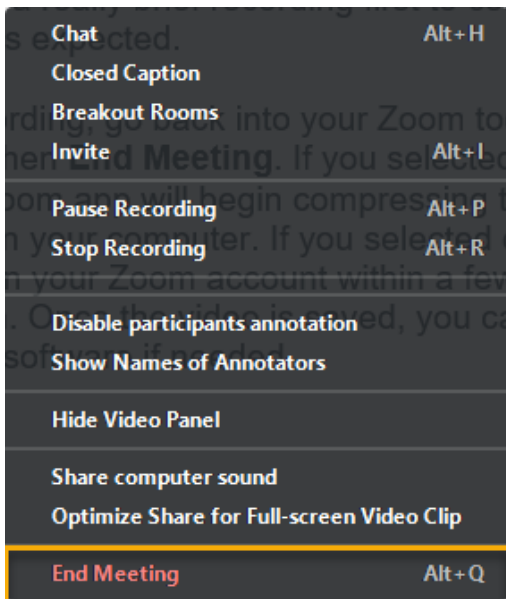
Chat Alt+H
Closed Caption
Breakout Rooms
Invite Alt+I

Pause Recording Alt+P
Stop Recording Alt+R

Disable participants annotation
Show Names of Annotators

Hide Video Panel

Share computer sound
Optimize Share for Full-screen Video Clip

End Meeting Alt+Q